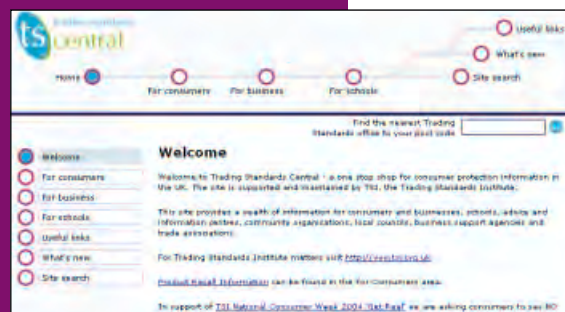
ts central

Useful links

What's new

Home

For consumers

For business

For schools

Site search

Find the nearest Trading Standards office to your post code

Welcome

For consumers

For business

For schools

Useful links

What's new

Site search

Welcome

Welcome to Trading Standards Central - a one stop shop for consumer protection information in the UK. The site is supported and maintained by TSI, the Trading Standards Institute.

This site provides a wealth of information for consumers and businesses, schools, advice and information centres, community organisations, local councils, business support agencies and trade associations.

For Trading Standards Institute matters visit http://www.tsi.org.uk

Product Recall Information can be found in the For Consumers area.

In support of TSI National Consumer Week 2004 "Get Real" we are asking consumers to say NO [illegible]